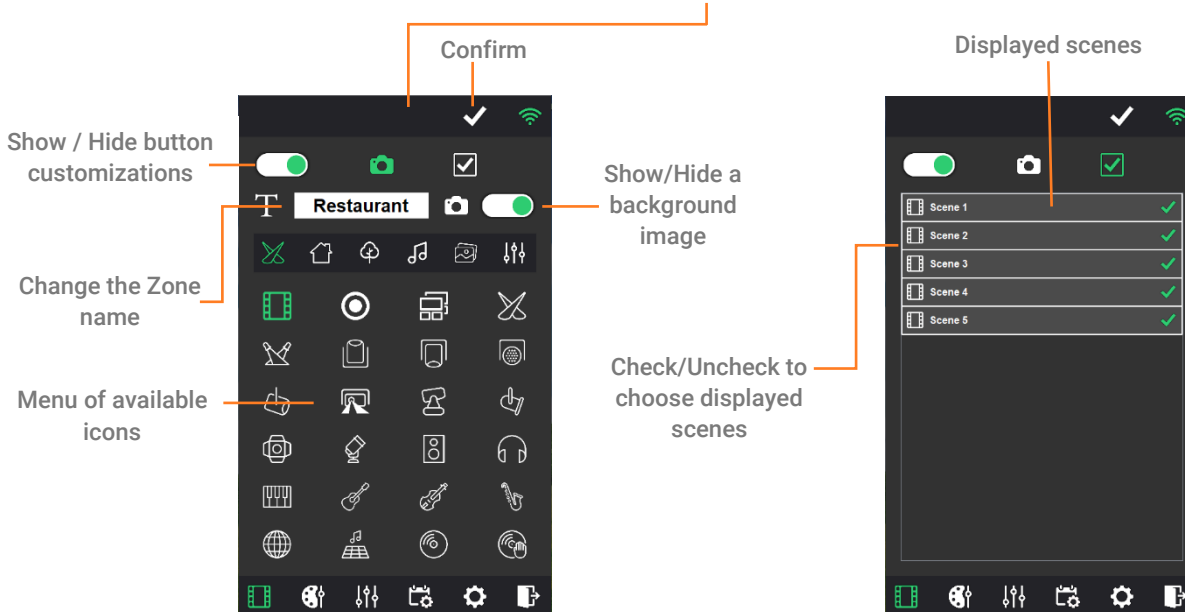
Confirm

Show / Hide button customizations

Restaurant

Show/Hide a background image

Change the Zone name

Menu of available icons

Displayed scenes

Scene 1
Scene 2
Scene 3
Scene 4
Scene 5

Check/Uncheck to choose displayed scenes